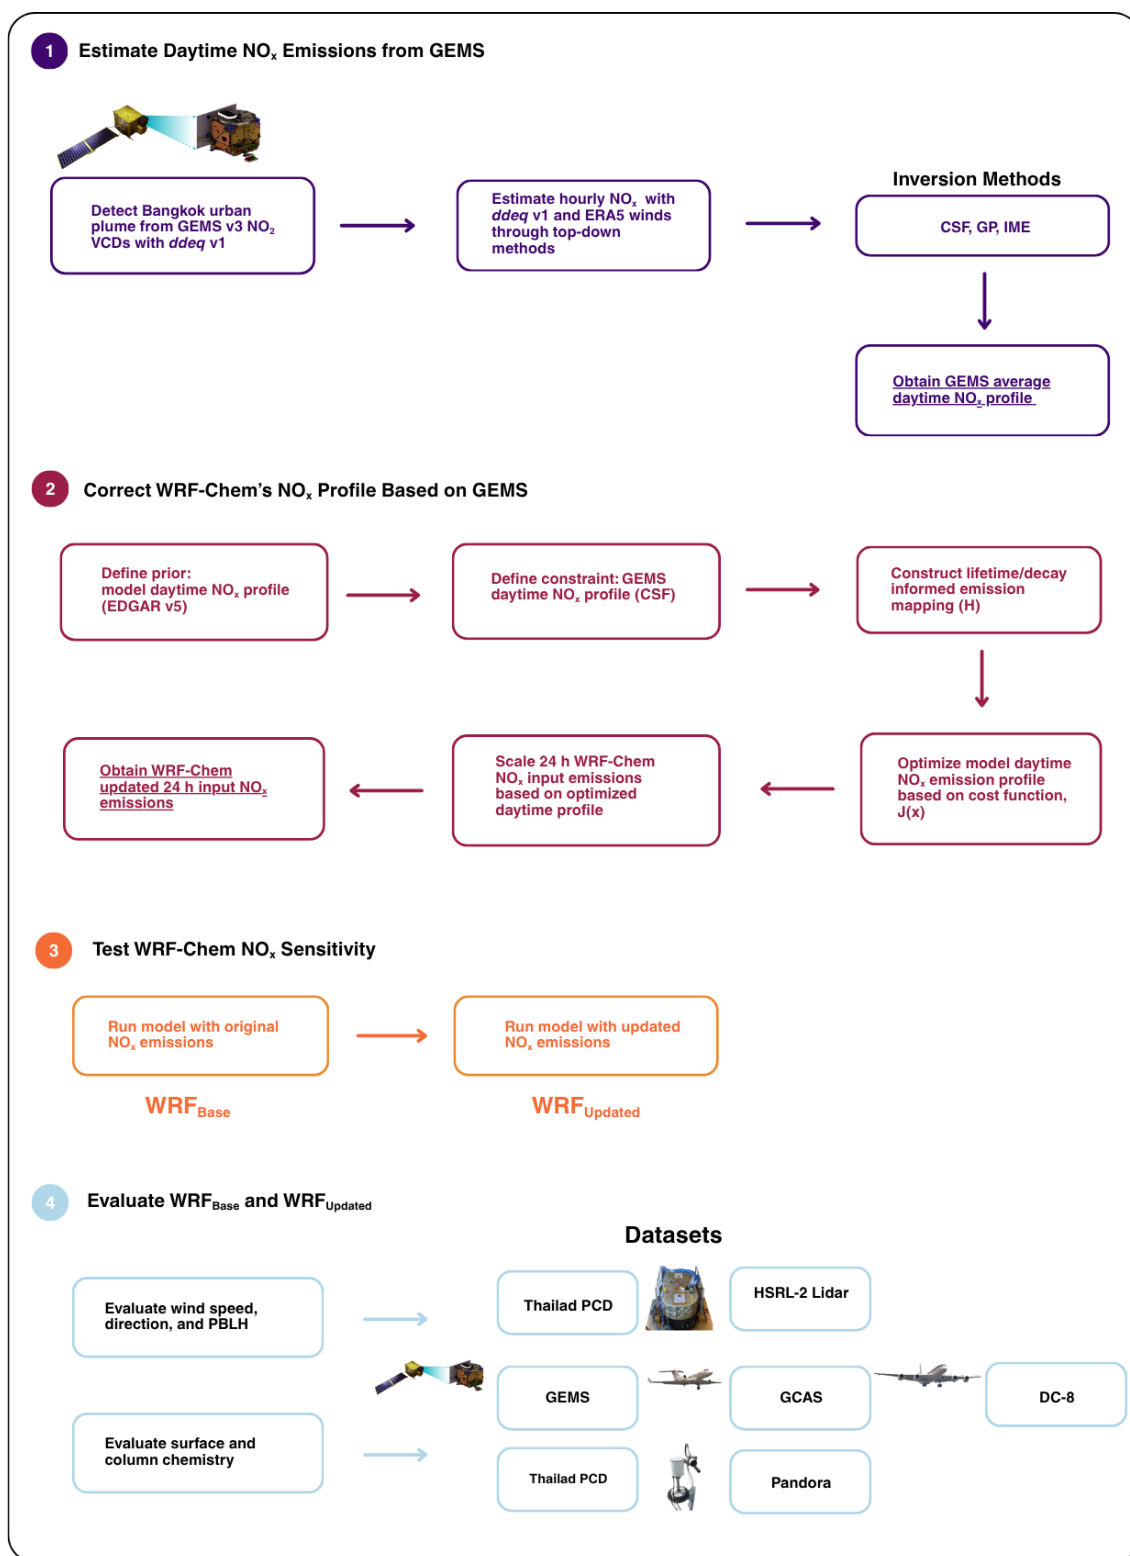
1 Estimate Daytime $NO_x$ Emissions from GEMS

Detect Bangkok urban plume from GEMS v3 $NO_2$ VCDs with *ddeq* v1

Estimate hourly $NO_x$ with *ddeq* v1 and ERA5 winds through top-down methods

Inversion Methods

CSF, GP, IME

Obtain GEMS average daytime $NO_x$ profile

2 Correct WRF-Chem's $NO_x$ Profile Based on GEMS

Define prior: model daytime $NO_x$ profile (EDGAR v5)

Define constraint: GEMS daytime $NO_x$ profile (CSF)

Construct lifetime/decay informed emission mapping (H)

Optimize model daytime $NO_x$ emission profile based on cost function, J(x)

Scale 24 h WRF-Chem $NO_x$ input emissions based on optimized daytime profile

Obtain WRF-Chem updated 24 h input $NO_x$ emissions

3 Test WRF-Chem $NO_x$ Sensitivity

Run model with original $NO_x$ emissions

Run model with updated $NO_x$ emissions

$WRF_{Base}$

$WRF_{Updated}$

4 Evaluate $WRF_{Base}$ and $WRF_{Updated}$

Datasets

Evaluate wind speed, direction, and PBLH

Evaluate surface and column chemistry

Thailad PCD

HSRL-2 Lidar

GEMS

GCAS

DC-8

Thailad PCD

Pandora